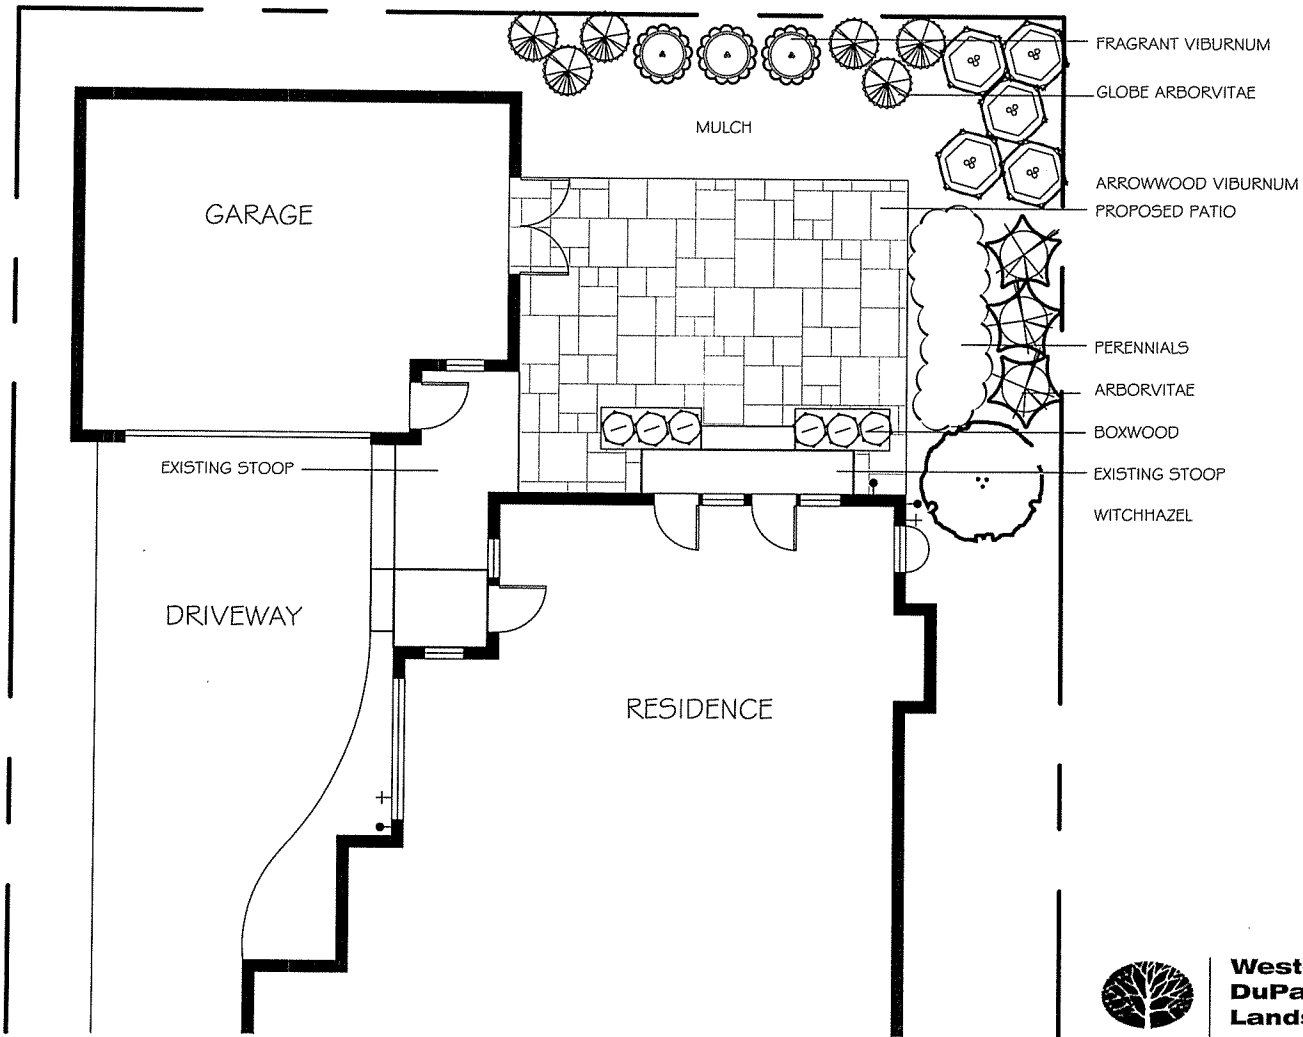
FRAGRANT VIBURNUM

GLOBE ARBORVITAE

MULCH

GARAGE

ARROWWOOD VIBURNUM

PROPOSED PATIO

PERENNIALS

ARBORVITAE

BOXWOOD

EXISTING STOOP

EXISTING STOOP

WITCHHAZEL

DRIVEWAY

RESIDENCE

West
DuPa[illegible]
Lands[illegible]